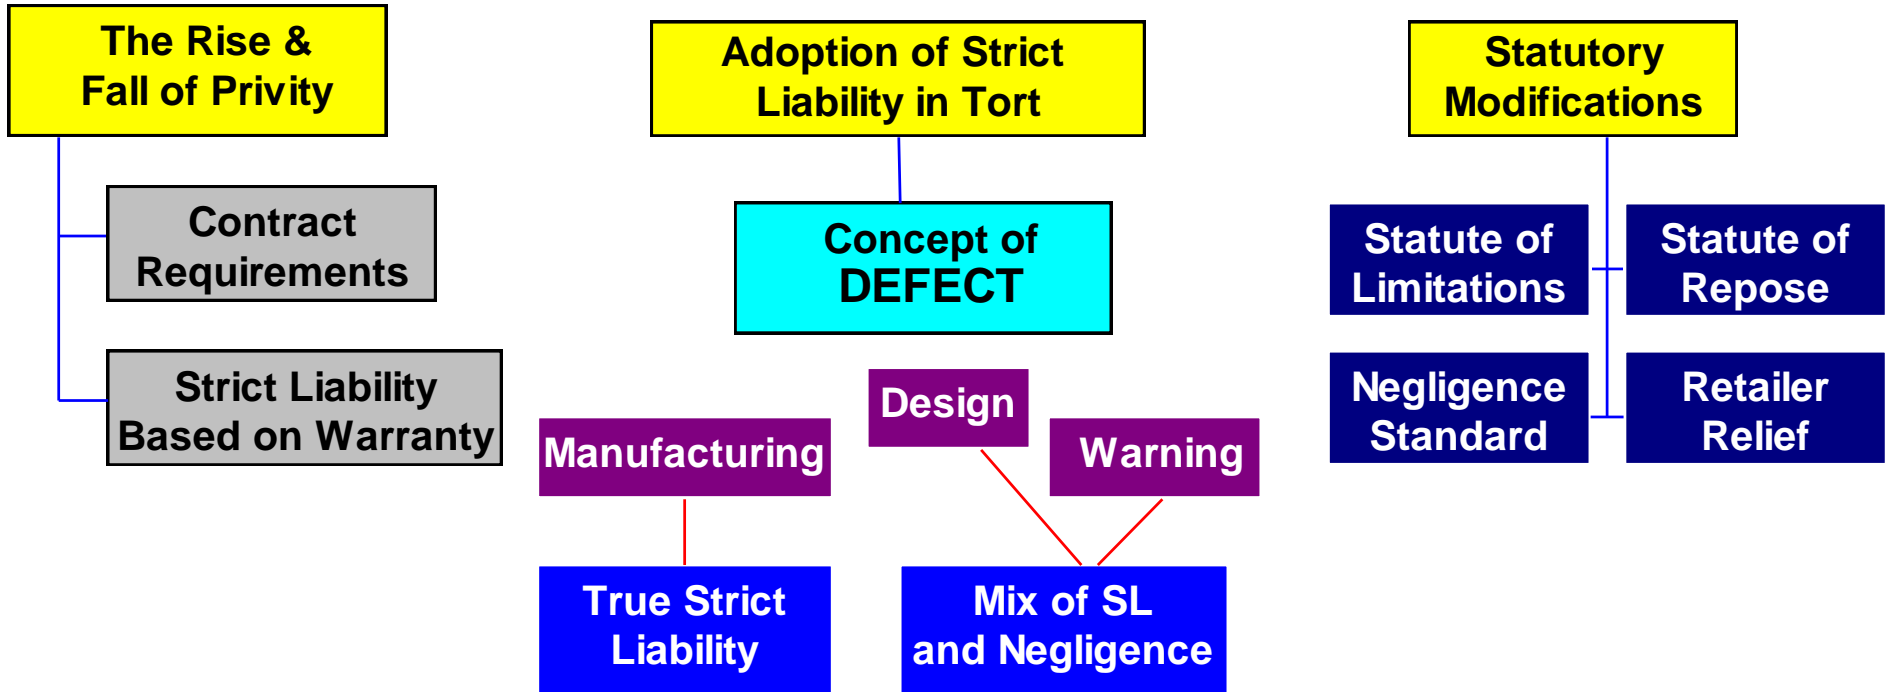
The Rise & Fall of Privity

Contract Requirements

Strict Liability Based on Warranty

Adoption of Strict Liability in Tort

Concept of DEFECT

Design

Manufacturing

Warning

True Strict Liability

Mix of SL and Negligence

Statutory Modifications

Statute of Limitations

Statute of Repose

Negligence Standard

Retailer Relief